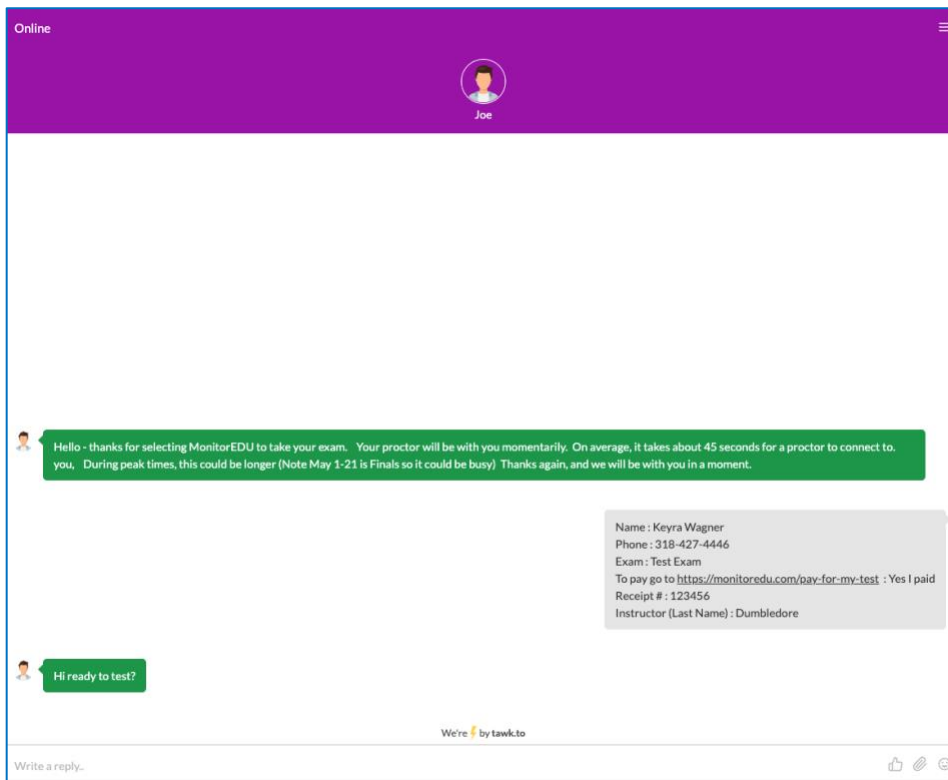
Online

Joe

Hello - thanks for selecting MonitorEDU to take your exam. Your proctor will be with you momentarily. On average, it takes about 45 seconds for a proctor to connect to. you, During peak times, this could be longer (Note May 1-21 is Finals so it could be busy) Thanks again, and we will be with you in a moment.

Name : Keyra Wagner
Phone : 318-427-4446
Exam : Test Exam
To pay go to https://monitoredu.com/pay-for-my-test : Yes I paid
Receipt # : 123456
Instructor (Last Name) : Dumbledore

Hi ready to test?

We're ⚡ by tawk.to

Write a reply..